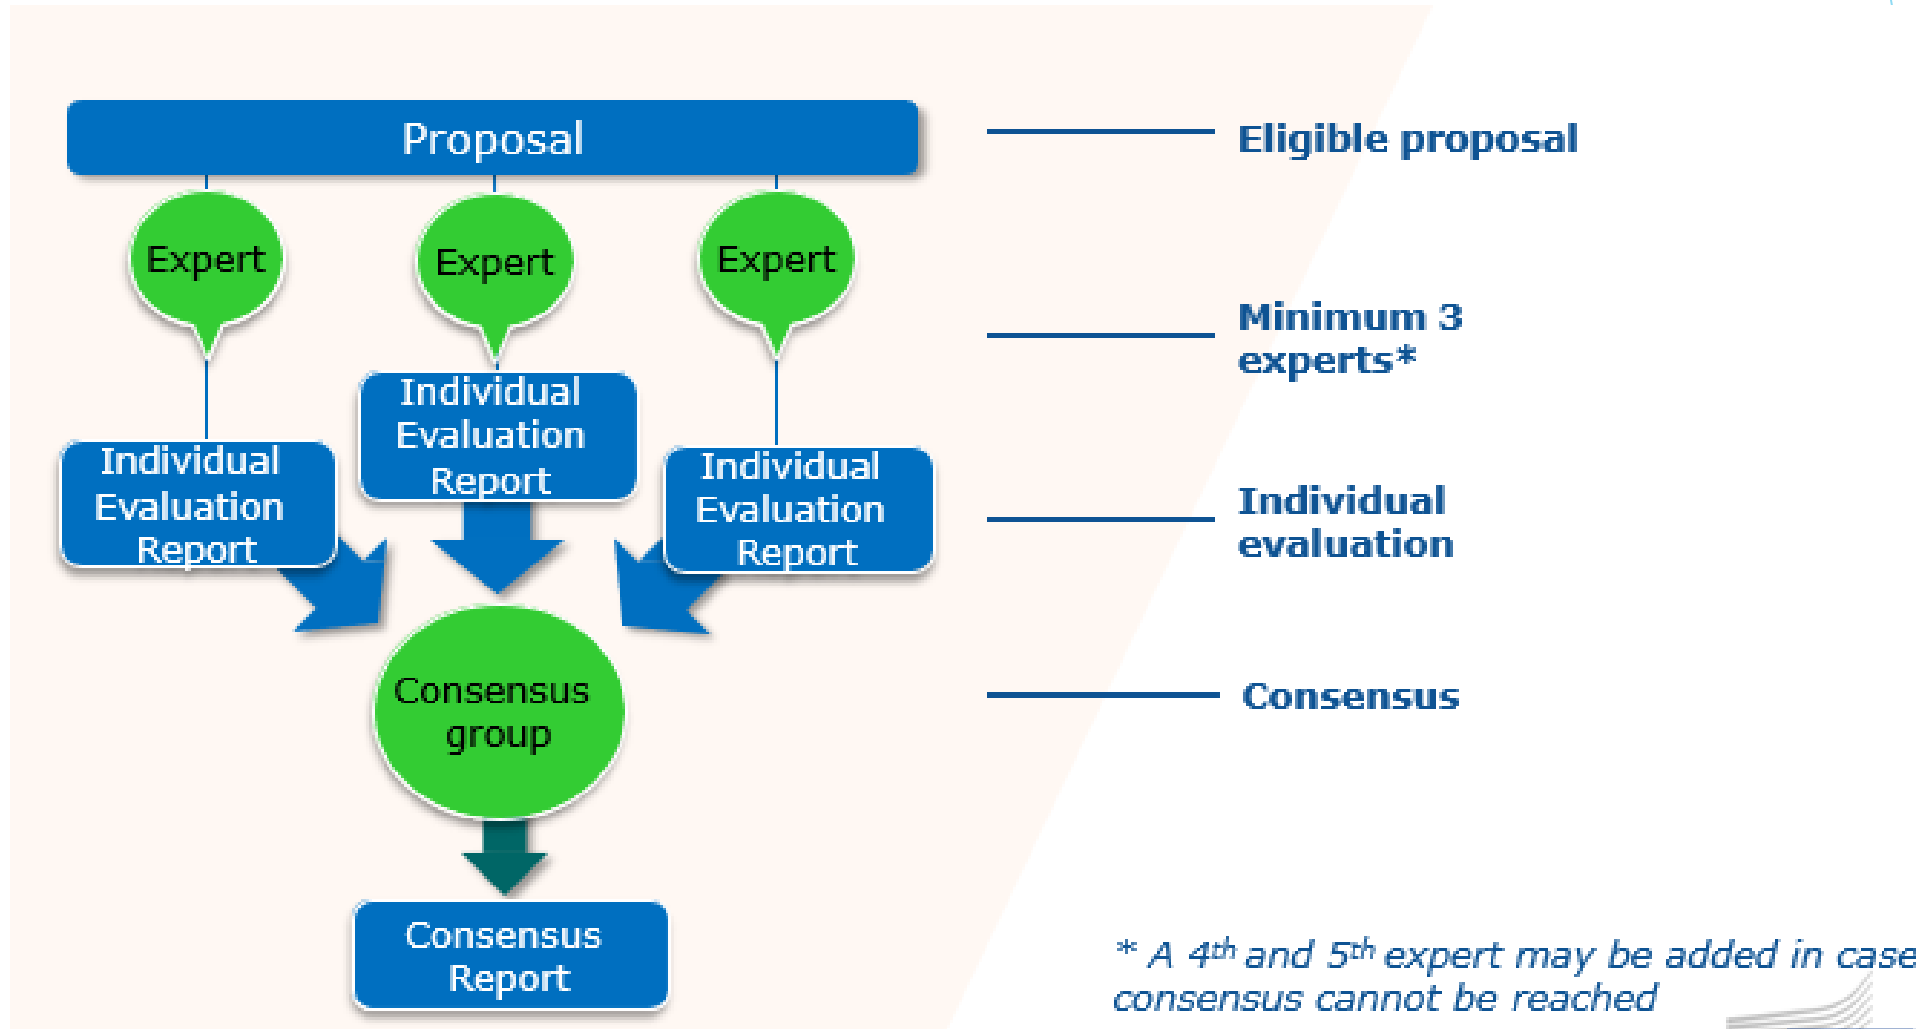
Proposal

Expert

Expert

Expert

Individual Evaluation Report

Individual Evaluation Report

Individual Evaluation Report

Consensus group

Consensus Report

Eligible proposal

Minimum 3 experts*

Individual evaluation

Consensus

* A $4^{th}$ and $5^{th}$ expert may be added in case consensus cannot be reached